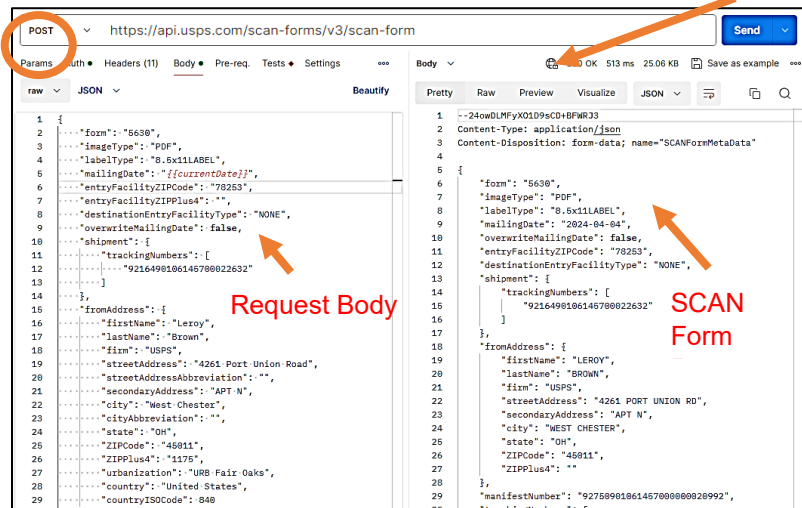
POST https://api.usps.com/scan-forms/v3/scan-form Send

Params Auth Headers (11) Body Pre-req. Tests Settings

raw JSON Beautify

1 {
2 "form": "5630",
3 "imageType": "PDF",
4 "labelType": "8.5x11LABEL",
5 "mailingDate": "{{currentDate}}",
6 "entryFacilityZIPCode": "78253",
7 "entryFacilityZIPPlus4": "",
8 "destinationEntryFacilityType": "NONE",
9 "overwriteMailingDate": false,
10 "shipment": {
11 "trackingNumbers": [
12 "9216490106146700022632"
13 ]
14 },
15 "fromAddress": {
16 "firstName": "Leroy",
17 "lastName": "Brown",
18 "firm": "USPS",
19 "streetAddress": "4261 Port Union Road",
20 "streetAddressAbbreviation": "",
21 "secondaryAddress": "APT N",
22 "city": "West Chester",
23 "cityAbbreviation": "",
24 "state": "OH",
25 "ZIPCode": "45011",
26 "ZIPPlus4": "1175",
27 "urbanization": "URB Fair Oaks",
28 "country": "United States",
29 "countryISOCode": 840

Request Body

Body 200 OK 513 ms 25.06 KB Save as example

Pretty Raw Preview Visualize JSON

1 --24owDLMFyXO1D9sCD+BFWRJ3
2 Content-Type: application/json
3 Content-Disposition: form-data; name="SCANFormMetaData"
5 {
6 "form": "5630",
7 "imageType": "PDF",
8 "labelType": "8.5x11LABEL",
9 "mailingDate": "2024-04-04",
10 "overwriteMailingDate": false,
11 "entryFacilityZIPCode": "78253",
12 "destinationEntryFacilityType": "NONE",
13 "shipment": {
14 "trackingNumbers": [
15 "9216490106146700022632"
16 ]
17 },
18 "fromAddress": {
19 "firstName": "LEROY",
20 "lastName": "BROWN",
21 "firm": "USPS",
22 "streetAddress": "4261 PORT UNION RD",
23 "secondaryAddress": "APT N",
24 "city": "WEST CHESTER",
25 "state": "OH",
26 "ZIPCode": "45011",
27 "ZIPPlus4": ""
28 },
29 "manifestNumber": "9275090106146700000020992",

SCAN Form